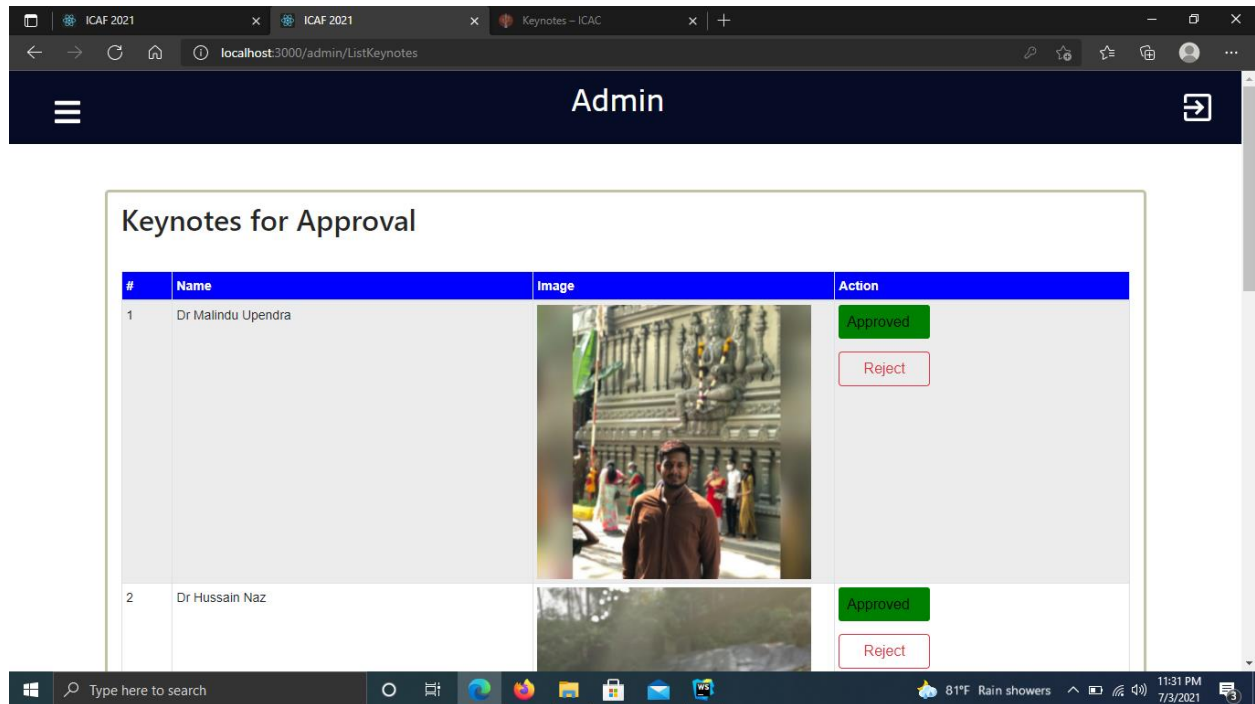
ICAF 2021
ICAF 2021
Keynotes – ICAC
localhost:3000/admin/ListKeynotes

Admin

Keynotes for Approval

| # | Name | Image | Action |
|---|---|---|---|
| 1 | Dr Malindu Upendra | | Approved Reject |
| 2 | Dr Hussain Naz | | Approved Reject |

Type here to search
81°F Rain showers
11:31 PM
7/3/2021
3